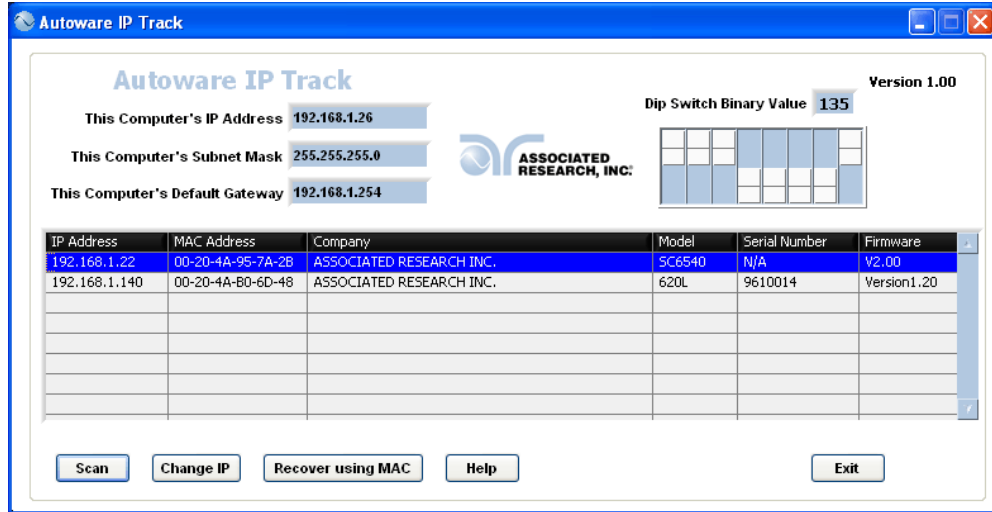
Autoware IP Track

Autoware IP Track

Version 1.00

This Computer's IP Address 192.168.1.26

This Computer's Subnet Mask 255.255.255.0

This Computer's Default Gateway 192.168.1.254

ASSOCIATED RESEARCH, INC.

Dip Switch Binary Value 135

| IP Address | MAC Address | Company | Model | Serial Number | Firmware |
|---|---|---|---|---|---|
| 192.168.1.22 | 00-20-4A-95-7A-2B | ASSOCIATED RESEARCH INC. | SC6540 | N/A | V2.00 |
| 192.168.1.140 | 00-20-4A-B0-6D-48 | ASSOCIATED RESEARCH INC. | 620L | 9610014 | Version1.20 |

Scan | Change IP | Recover using MAC | Help | Exit